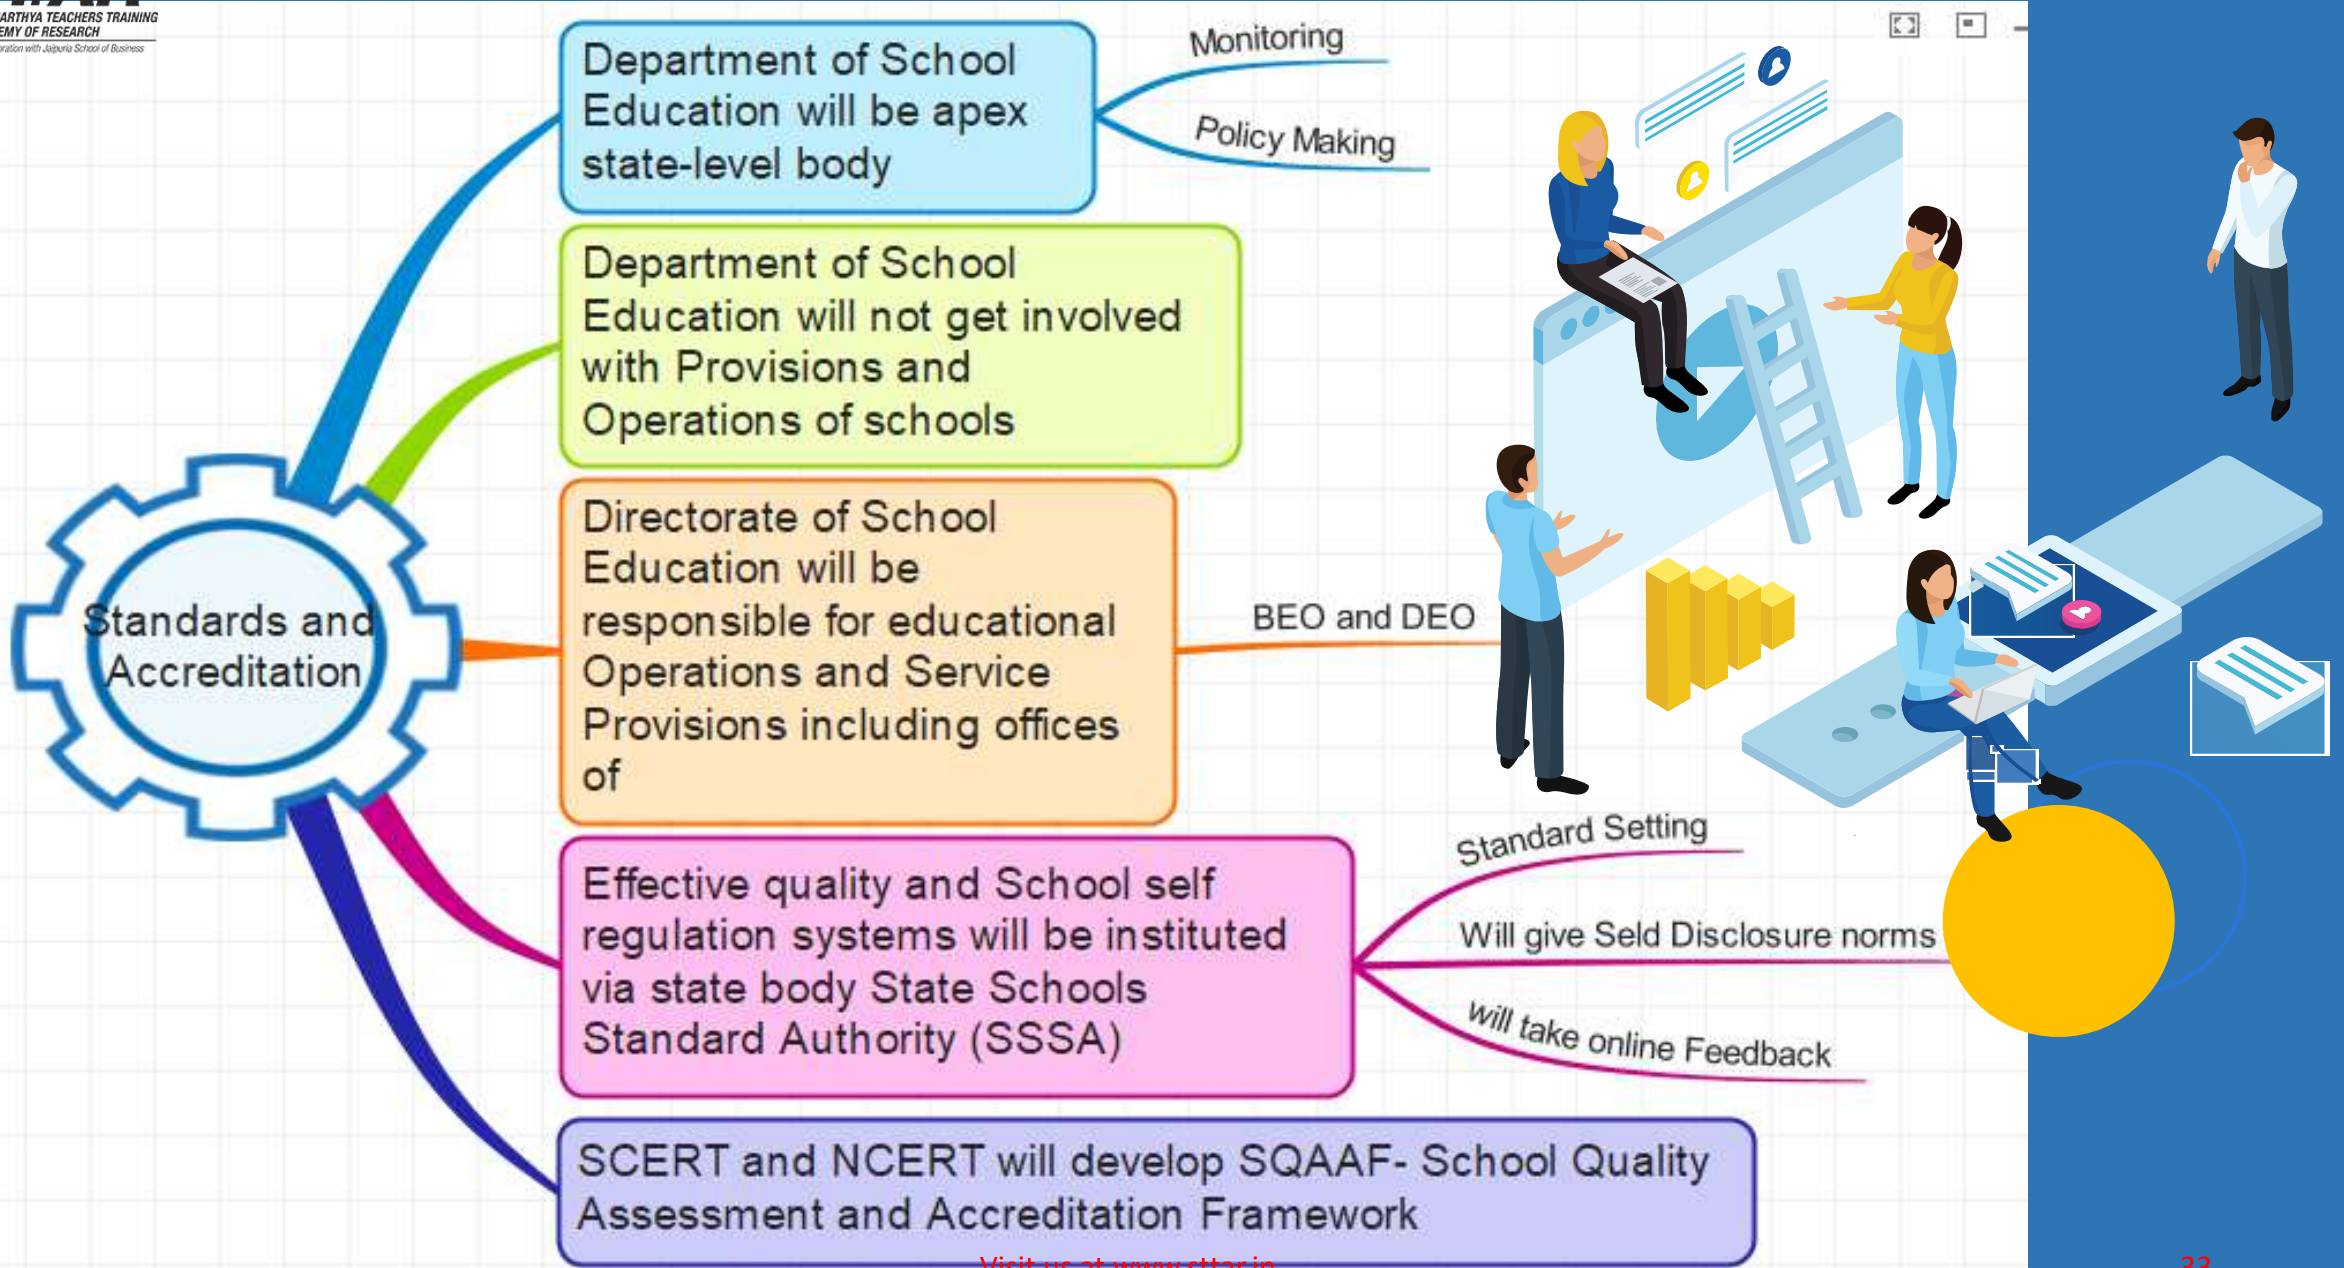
ARTHYA TEACHERS TRAINING
EMY OF RESEARCH
ration with Jaipuria School of Business

Standards and Accreditation

Department of School Education will be apex state-level body

Monitoring

Policy Making

Department of School Education will not get involved with Provisions and Operations of schools

Directorate of School Education will be responsible for educational Operations and Service Provisions including offices of

BEO and DEO

Effective quality and School self regulation systems will be instituted via state body State Schools Standard Authority (SSSA)

Standard Setting

Will give Seld Disclosure norms

Will take online Feedback

SCERT and NCERT will develop SQAAF- School Quality Assessment and Accreditation Framework

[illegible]